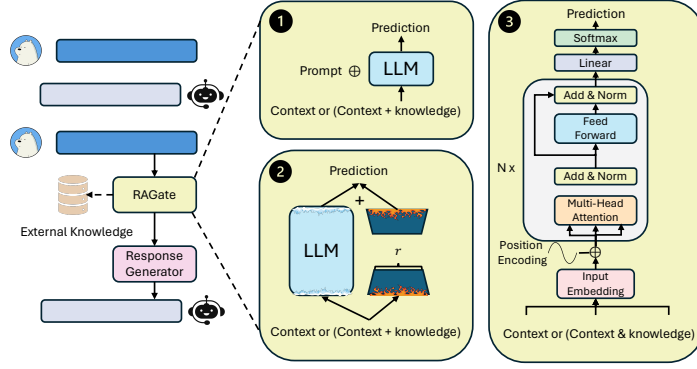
RAGate

External Knowledge

Response Generator

1

Prediction

Prompt $\oplus$

LLM

Context or (Context + knowledge)

2

Prediction

+

LLM

$r$

Context or (Context + knowledge)

3

Prediction

Softmax

Linear

Add & Norm

Feed Forward

N x

Add & Norm

Multi-Head Attention

Position Encoding

$\oplus$

Input Embedding

Context or (Context & knowledge)